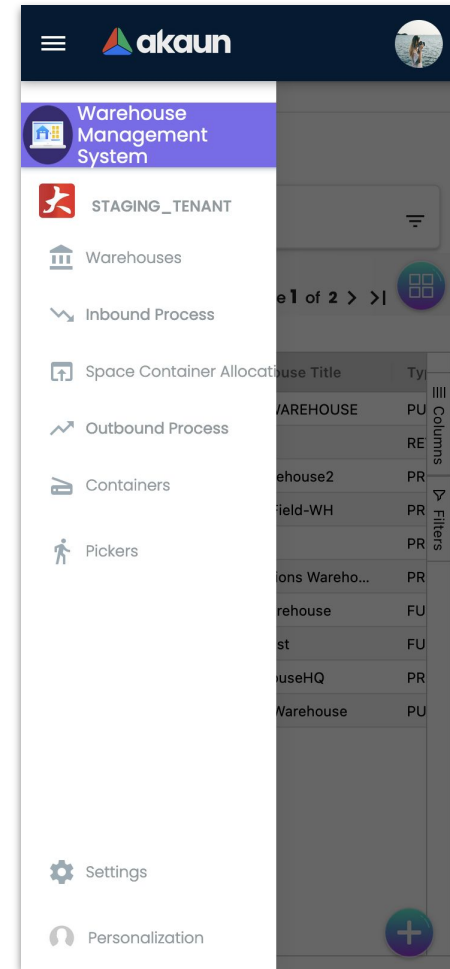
akaun

Warehouse Management System

STAGING_TENANT

Warehouses

Inbound Process

Space Container Allocat

Outbound Process

Containers

Pickers

Settings

Personalization

e1 of 2 > >|

use Title

Ty

VAREHOUSE

PU

RE

ehouse2

PR

Field-WH

PR

PR

ions Wareho...

PR

rehouse

FU

st

FU

ouseHQ

PR

Warehouse

PU

Columns

Filters